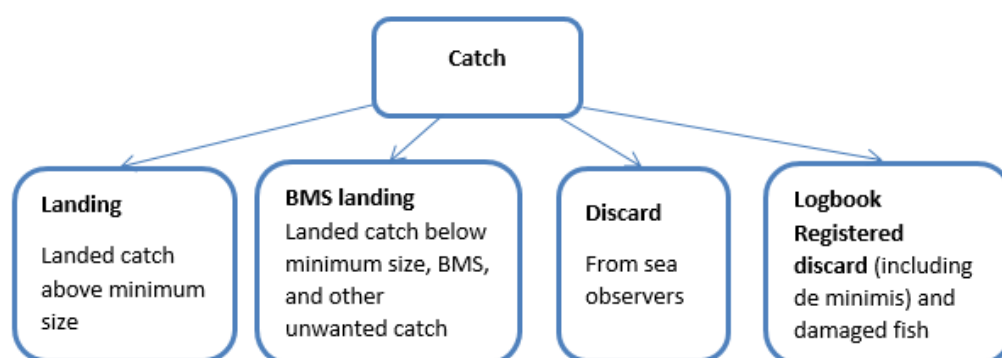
Catch

Landing

Landed catch above minimum size

BMS landing

Landed catch below minimum size, BMS, and other unwanted catch

Discard

From sea observers

Logbook Registered discard (including de minimis) and damaged fish